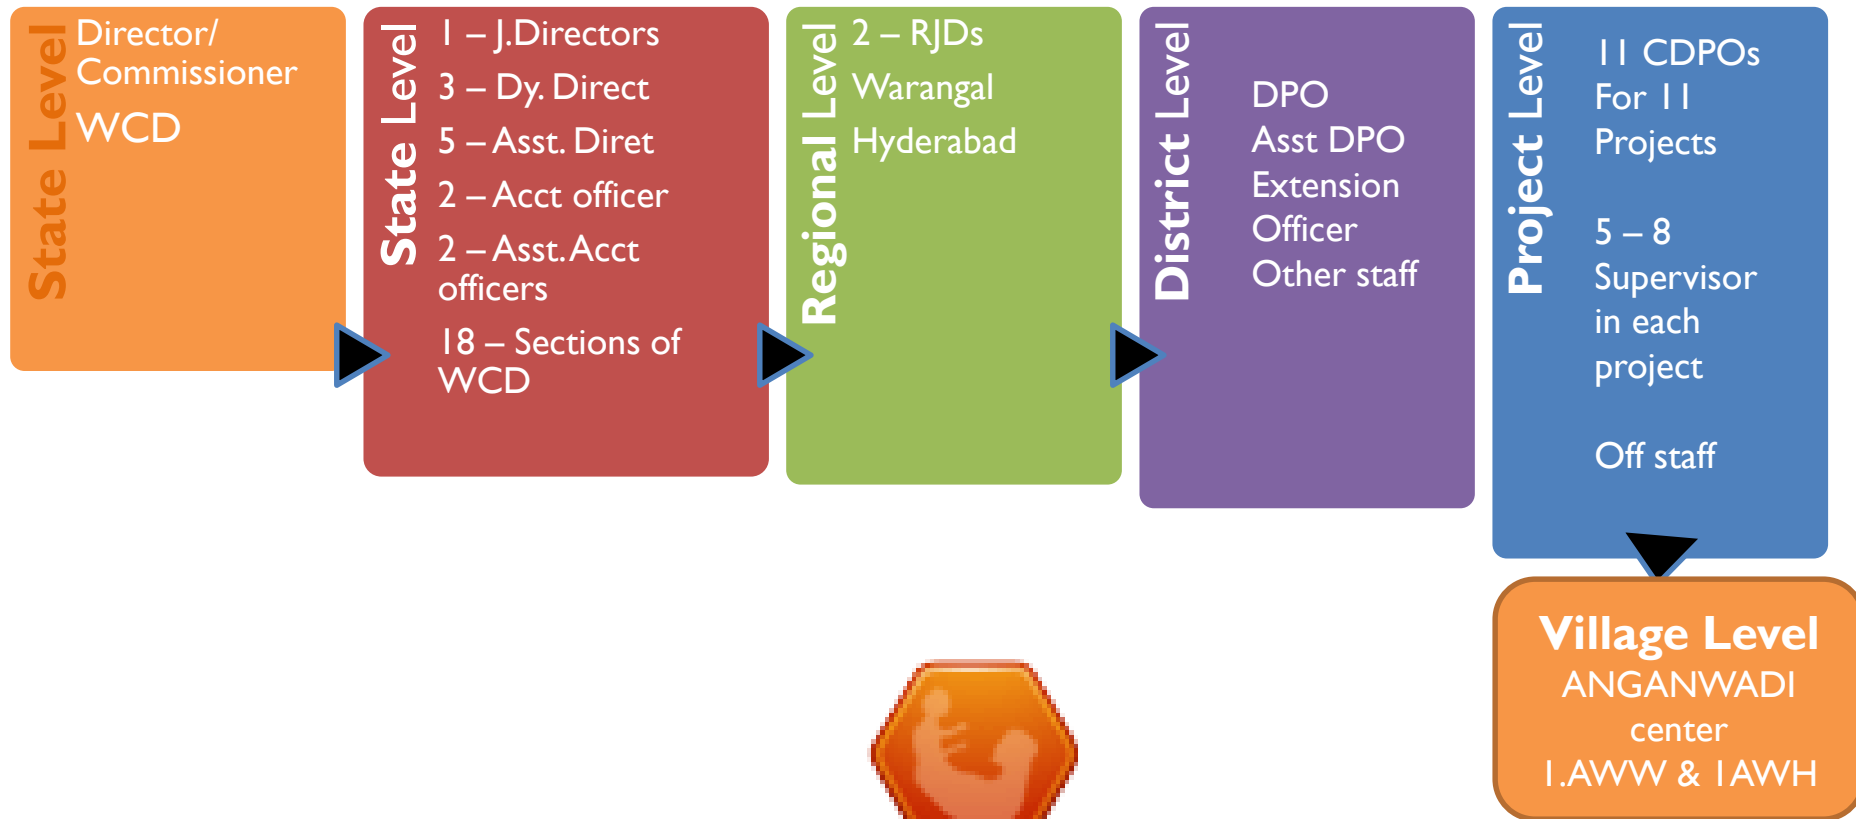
State Level

Director/ Commissioner

WCD

State Level

1 – J.Directors

3 – Dy. Direct

5 – Asst. Diret

2 – Acct officer

2 – Asst. Acct officers

18 – Sections of WCD

Regional Level

2 – RJDs

Warangal

Hyderabad

District Level

DPO

Asst DPO

Extension Officer

Other staff

Project Level

11 CDPOs For 11 Projects

5 – 8 Supervisor in each project

Off staff

Village Level

ANGANWADI center

1.AWW & 1AWH